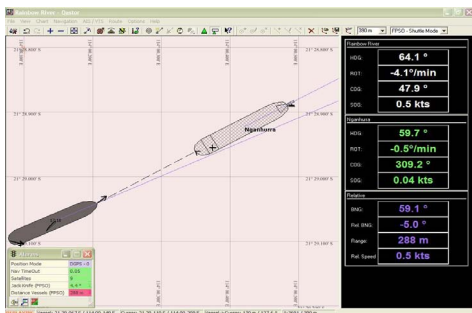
Rainbow River - Gastor
File View Chart Navigation AIS/VTS Route Options Help
300 m
FPSO - Shuttle Mode

21°28.800' S
21°28.900' S
21°29.000' S
21°29.100' S
Ngamtoura

Rainbow River
HDG: 64.1 °
ROT: -4.1°/min
COG: 47.9 °
SOG: 0.5 kts

Ngamtoura
HDG: 59.7 °
ROT: -0.5°/min
COG: 309.2 °
SOG: 0.04 kts

Relative
BNG: 59.1 °
Rel. BNG: -5.0 °
Range: 288 m
Rel. Speed: 0.5 kts

Position Mode
Nav TimeOut
Satellites
Jack-knife (FPSO)
Distance Vessels (FPSO)